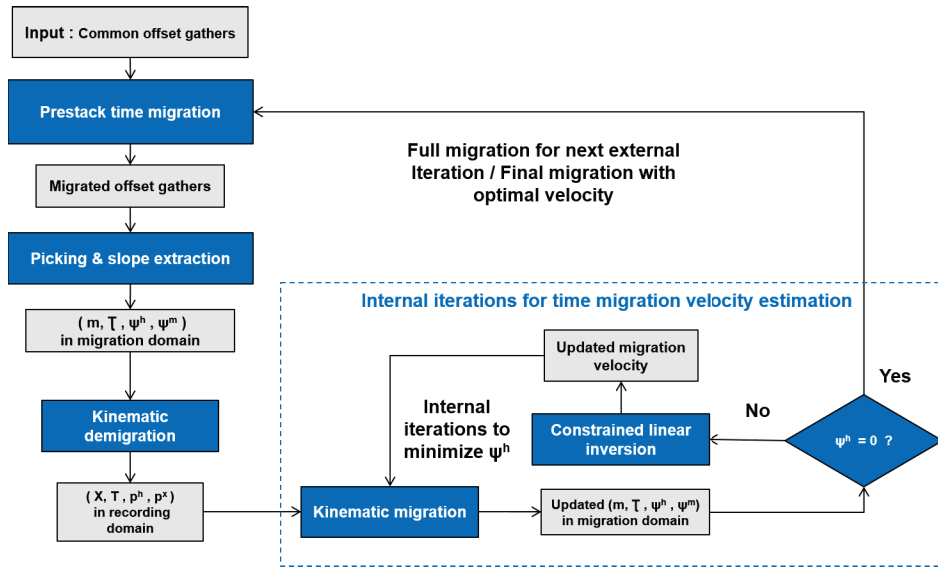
Input : Common offset gathers

Prestack time migration

Migrated offset gathers

Picking & slope extraction

( m, $\tau$ , $\psi^h$ , $\psi^m$ ) in migration domain

Kinematic demigration

( X, T , $p^h$ , $p^x$ ) in recording domain

Full migration for next external Iteration / Final migration with optimal velocity

Internal iterations for time migration velocity estimation

Updated migration velocity

Internal iterations to minimize $\psi^h$

Constrained linear inversion

No

Yes

$\psi^h$ = 0 ?

Kinematic migration

Updated (m, $\tau$ , $\psi^h$ , $\psi^m$) in migration domain